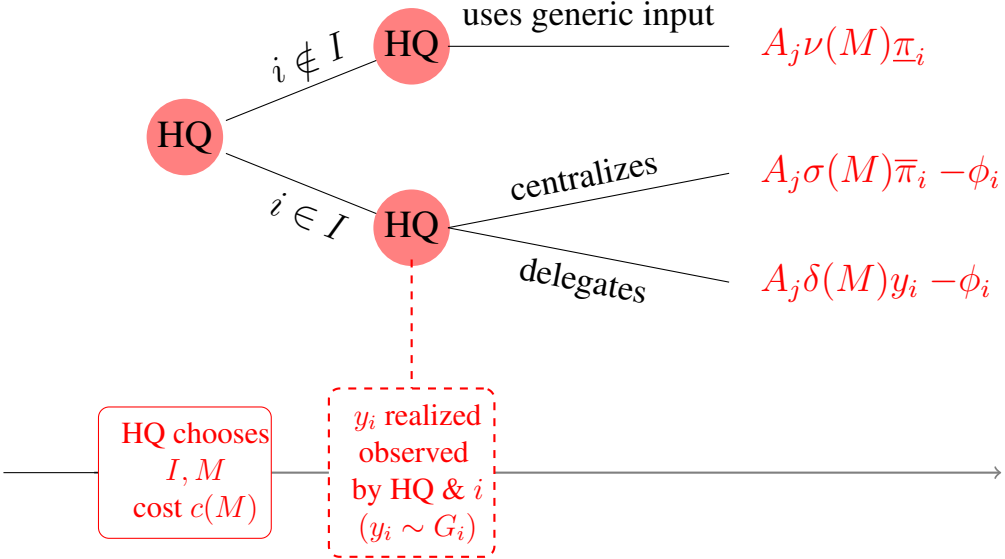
HQ

$i \notin I$

HQ

uses generic input

$A_j \nu(M) \underline{\pi}_i$

$i \in I$

HQ

centralizes

$A_j \sigma(M) \overline{\pi}_i - \phi_i$

delegates

$A_j \delta(M) y_i - \phi_i$

HQ chooses $I, M$ cost $c(M)$

$y_i$ realized observed by HQ & $i$ $(y_i \sim G_i)$